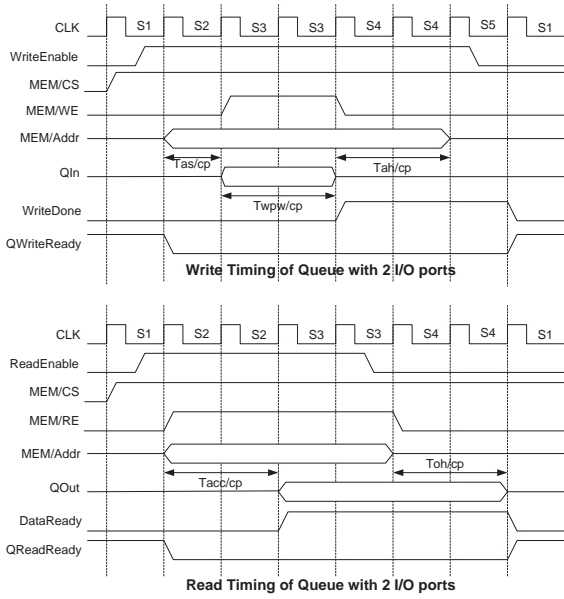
CLK
S1
S2
S3
S3
S4
S4
S5
S1
WriteEnable
MEM/CS
MEM/WE
MEM/Addr
Tas/cp
Tah/cp
QIn
Twpw/cp
WriteDone
QWriteReady
Write Timing of Queue with 2 I/O ports

CLK
S1
S2
S2
S3
S3
S4
S4
S1
ReadEnable
MEM/CS
MEM/RE
MEM/Addr
Toh/cp
Tacc/cp
QOut
DataReady
QReadReady
Read Timing of Queue with 2 I/O ports